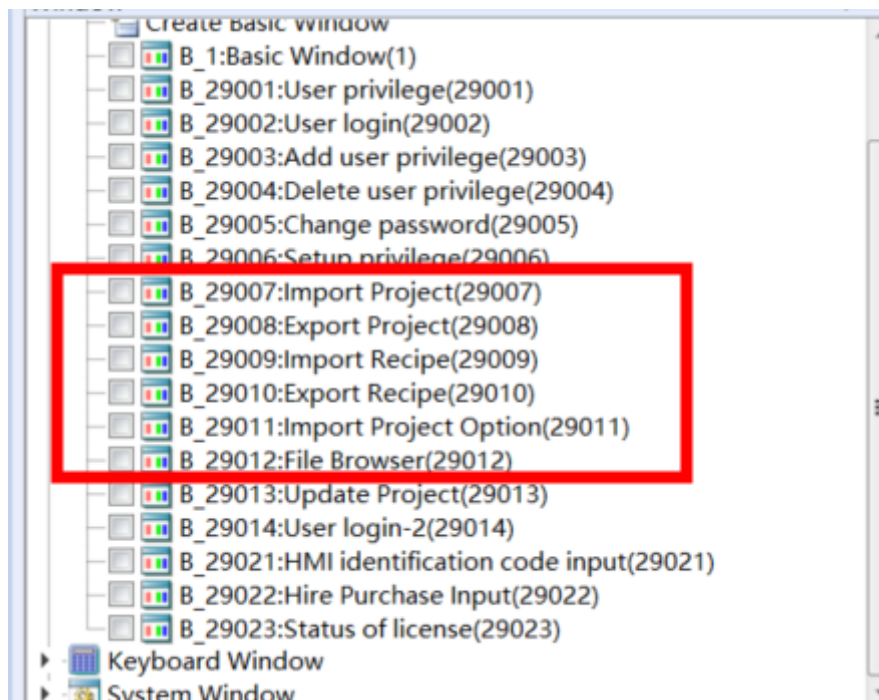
Window
Create Basic Window
B_1:Basic Window(1)
B_29001:User privilege(29001)
B_29002:User login(29002)
B_29003:Add user privilege(29003)
B_29004:Delete user privilege(29004)
B_29005:Change password(29005)
B_29006:Setup privilege(29006)
B_29007:Import Project(29007)
B_29008:Export Project(29008)
B_29009:Import Recipe(29009)
B_29010:Export Recipe(29010)
B_29011:Import Project Option(29011)
B_29012:File Browser(29012)
B_29013:Update Project(29013)
B_29014:User login-2(29014)
B_29021:HMI identification code input(29021)
B_29022:Hire Purchase Input(29022)
B_29023:Status of license(29023)
Keyboard Window
System Window